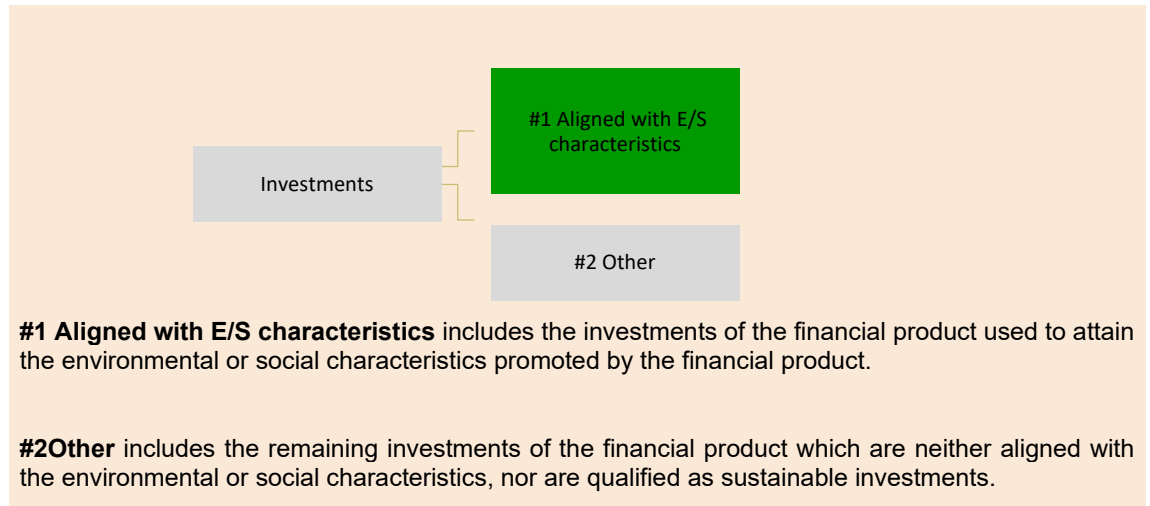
Investments

#1 Aligned with E/S characteristics

#2 Other

**#1 Aligned with E/S characteristics** includes the investments of the financial product used to attain the environmental or social characteristics promoted by the financial product.

**#2Other** includes the remaining investments of the financial product which are neither aligned with the environmental or social characteristics, nor are qualified as sustainable investments.